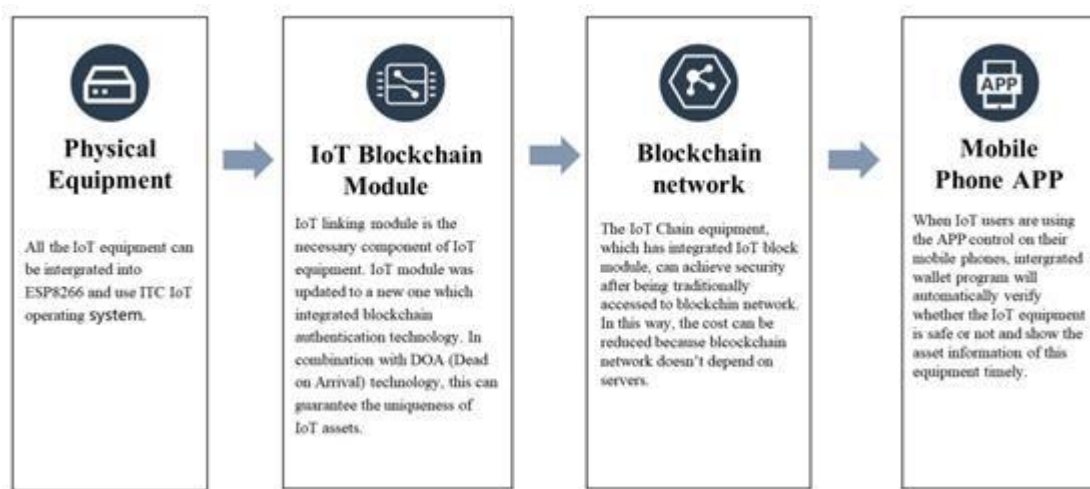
Physical Equipment

All the IoT equipment can be intergrated into ESP8266 and use ITC IoT operating system.

IoT Blockchain Module

IoT linking module is the necessary component of IoT equipment. IoT module was updated to a new one which integrated blockchain authentication technology. In combination with DOA (Dead on Arrival) technology, this can guarantee the uniqueness of IoT assets.

Blockchain network

The IoT Chain equipment, which has integrated IoT block module, can achieve security after being traditionally accessed to blockchin network. In this way, the cost can be reduced because blcockchain network doesn't depend on servers.

APP

Mobile Phone APP

When IoT users are using the APP control on their mobile phones, intergrated wallet program will automatically verify whether the IoT equipment is safe or not and show the asset information of this equipment timely.